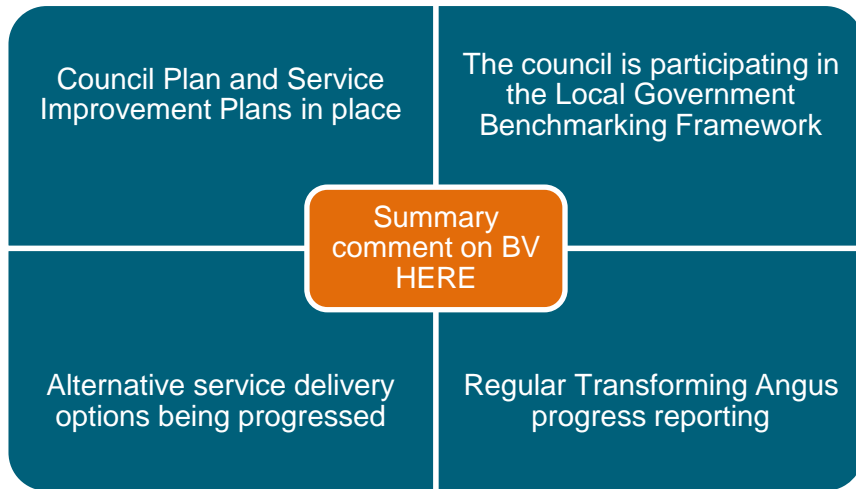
Council Plan and Service Improvement Plans in place

The council is participating in the Local Government Benchmarking Framework

Summary comment on BV HERE

Alternative service delivery options being progressed

Regular Transforming Angus progress reporting